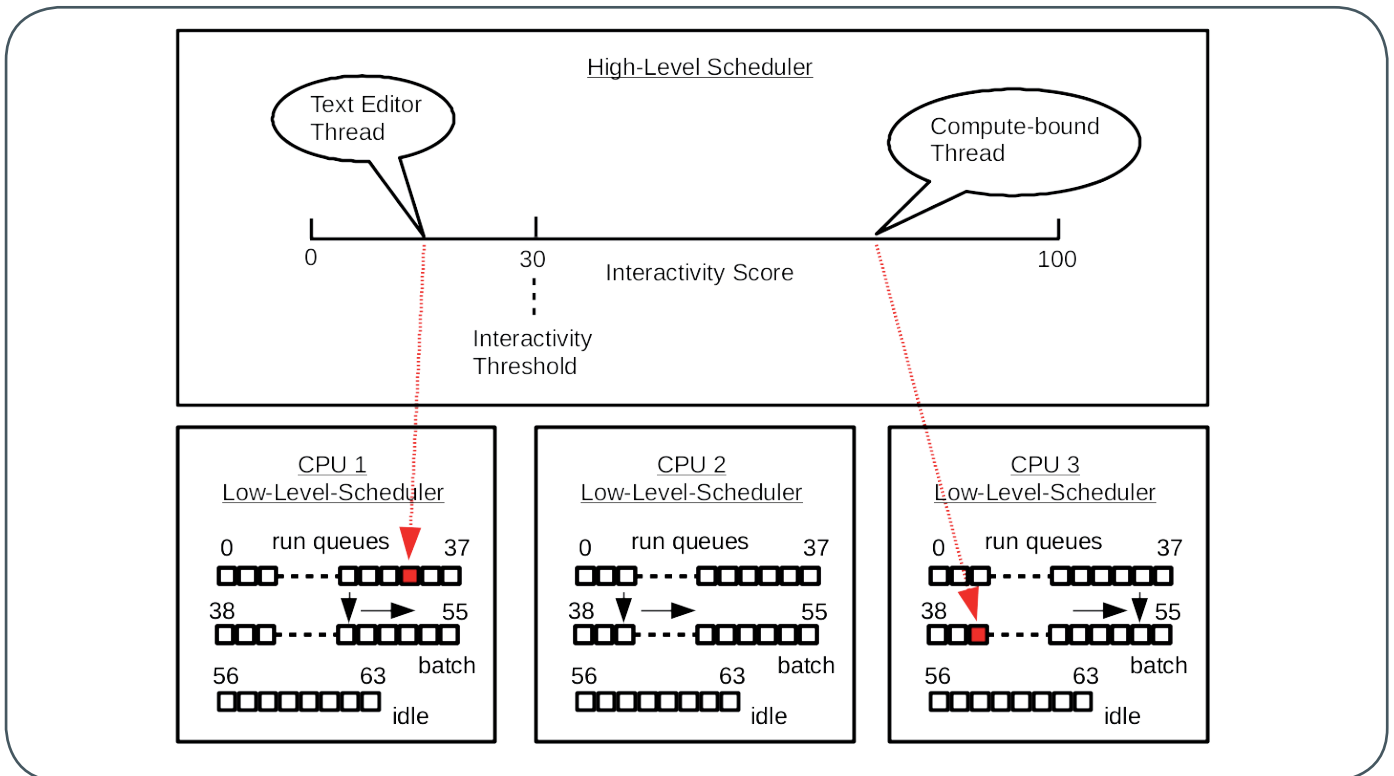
High-Level Scheduler

Text Editor Thread

Compute-bound Thread

0

30

100

Interactivity Score

Interactivity Threshold

CPU 1
Low-Level-Scheduler

0 run queues 37

38 55

batch

56 63

idle

CPU 2
Low-Level-Scheduler

0 run queues 37

38 55

batch

56 63

idle

CPU 3
Low-Level-Scheduler

0 run queues 37

38 55

batch

56 63

idle